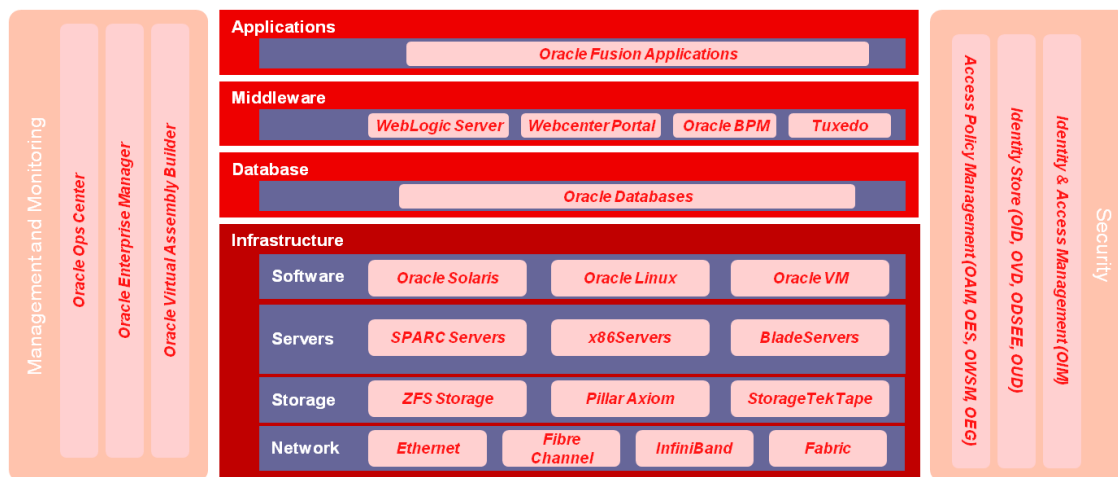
Management and Monitoring

Oracle Ops Center

Oracle Enterprise Manager

Oracle Virtual Assembly Builder

Applications

Oracle Fusion Applications

Middleware

WebLogic Server

Webcenter Portal

Oracle BPM

Tuxedo

Database

Oracle Databases

Infrastructure

Software

Oracle Solaris

Oracle Linux

Oracle VM

Servers

SPARC Servers

x86Servers

BladeServers

Storage

ZFS Storage

Pillar Axiom

StorageTekTape

Network

Ethernet

Fibre Channel

InfiniBand

Fabric

Access Policy Management (OAM, OES, OWSM, OEG)

Identity Store (OID, OVD, ODSEE, OUD)

Identity & Access Management (OIM)

Security